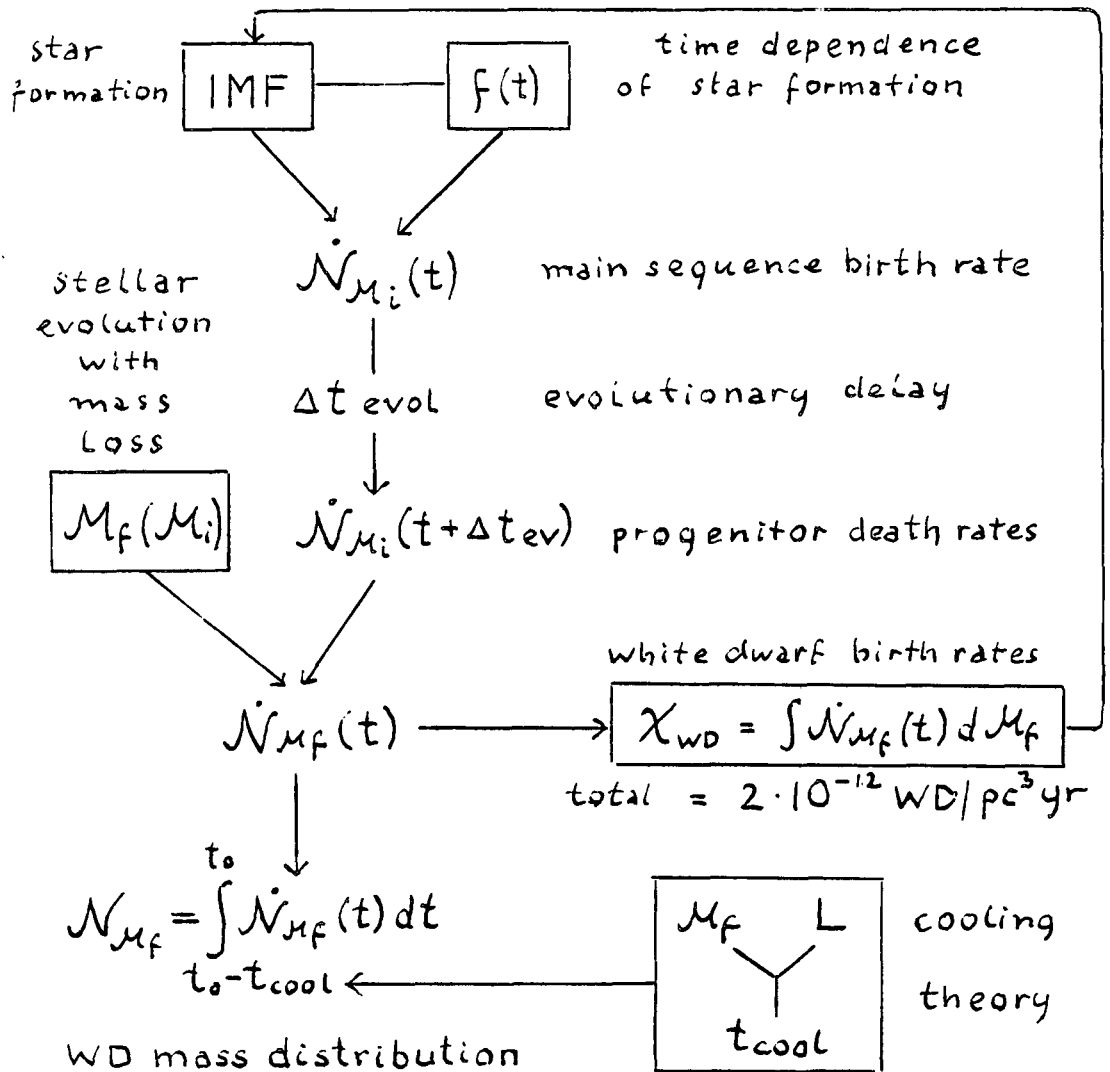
star formation

IMF

$f(t)$

time dependence of star formation

$\dot{\mathcal{N}}_{\mathcal{M}_i}(t)$

main sequence birth rate

stellar evolution with mass loss

$\Delta t$ evol

evolutionary delay

$\mathcal{M}_f(\mathcal{M}_i)$

$\dot{\mathcal{N}}_{\mathcal{M}_i}(t+\Delta t_{ev})$

progenitor death rates

white dwarf birth rates

$\dot{\mathcal{N}}_{\mathcal{M}_f}(t)$

$\chi_{WD} = \int \dot{\mathcal{N}}_{\mathcal{M}_f}(t)\, d\mathcal{M}_f$

total $= 2 \cdot 10^{-12}$ WD/pc$^3$yr

$\mathcal{N}_{\mathcal{M}_f} = \int_{t_0 - t_{cool}}^{t_0} \dot{\mathcal{N}}_{\mathcal{M}_f}(t)\, dt$

$\mathcal{M}_f$ L $t_{cool}$

cooling theory

WD mass distribution